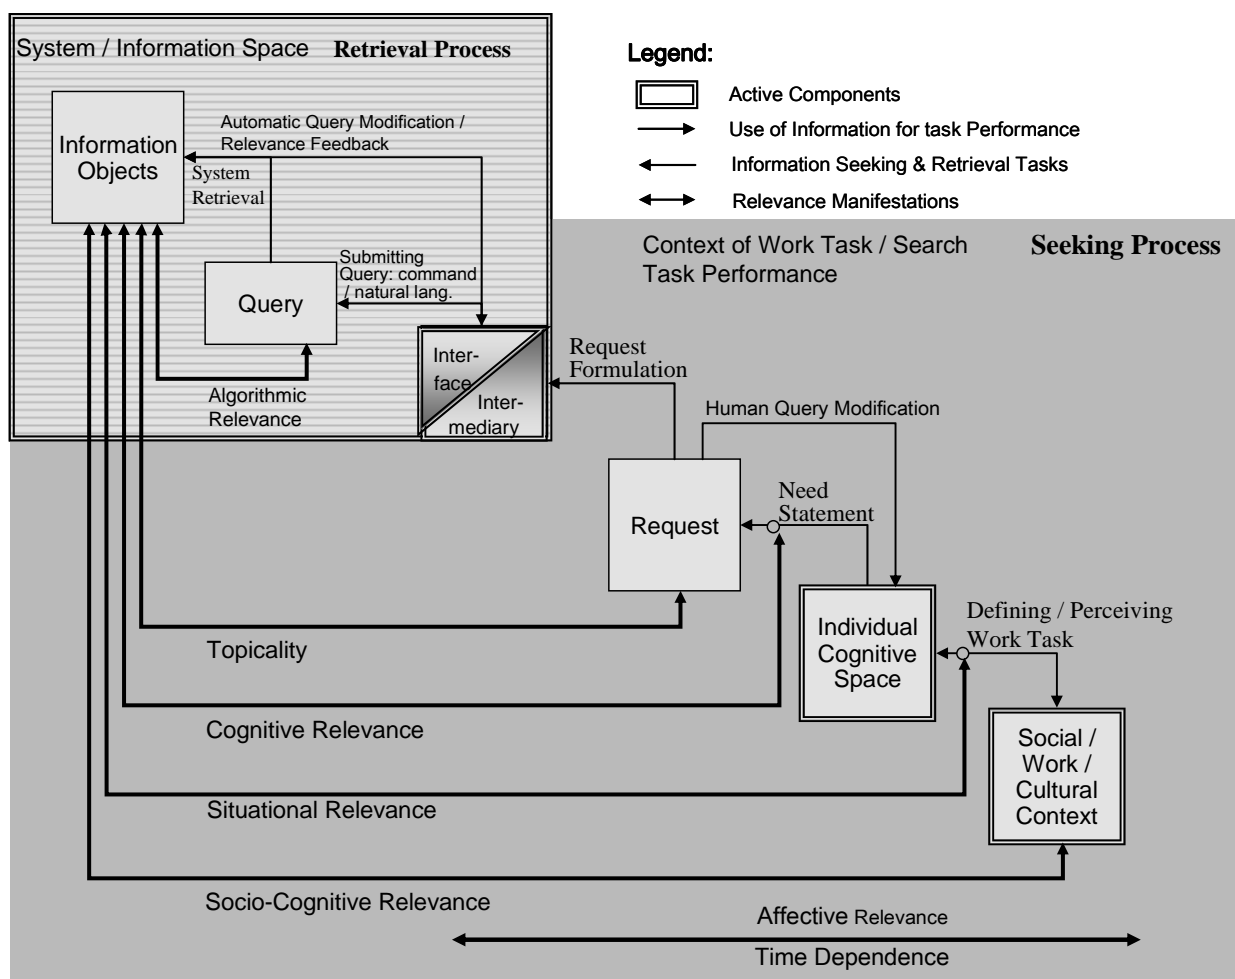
System / Information Space **Retrieval Process**

Legend:

Active Components

Use of Information for task Performance

Information Seeking & Retrieval Tasks

Relevance Manifestations

Information Objects

Automatic Query Modification / Relevance Feedback

System Retrieval

Submitting Query: command / natural lang.

Query

Algorithmic Relevance

Inter-face

Inter-mediary

Context of Work Task / Search Task Performance

**Seeking Process**

Request Formulation

Human Query Modification

Need Statement

Request

Individual Cognitive Space

Defining / Perceiving Work Task

Social / Work / Cultural Context

Topicality

Cognitive Relevance

Situational Relevance

Socio-Cognitive Relevance

Affective Relevance

Time Dependence